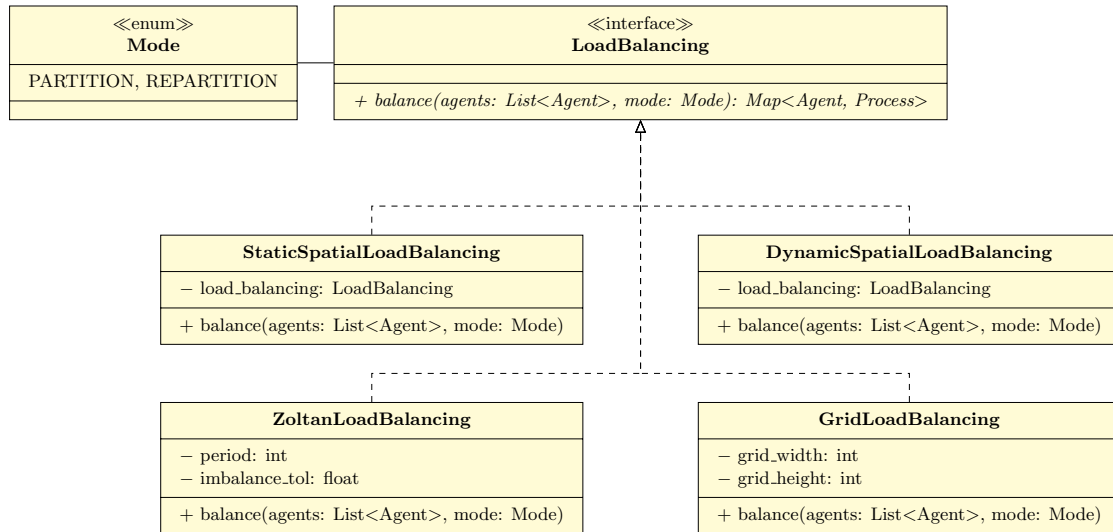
≪enum≫
Mode

PARTITION, REPARTITION

≪interface≫
LoadBalancing

+ balance(agents: List<Agent>, mode: Mode): Map<Agent, Process>

StaticSpatialLoadBalancing

− load_balancing: LoadBalancing

+ balance(agents: List<Agent>, mode: Mode)

DynamicSpatialLoadBalancing

− load_balancing: LoadBalancing

+ balance(agents: List<Agent>, mode: Mode)

ZoltanLoadBalancing

− period: int
− imbalance_tol: float

+ balance(agents: List<Agent>, mode: Mode)

GridLoadBalancing

− grid_width: int
− grid_height: int

+ balance(agents: List<Agent>, mode: Mode)